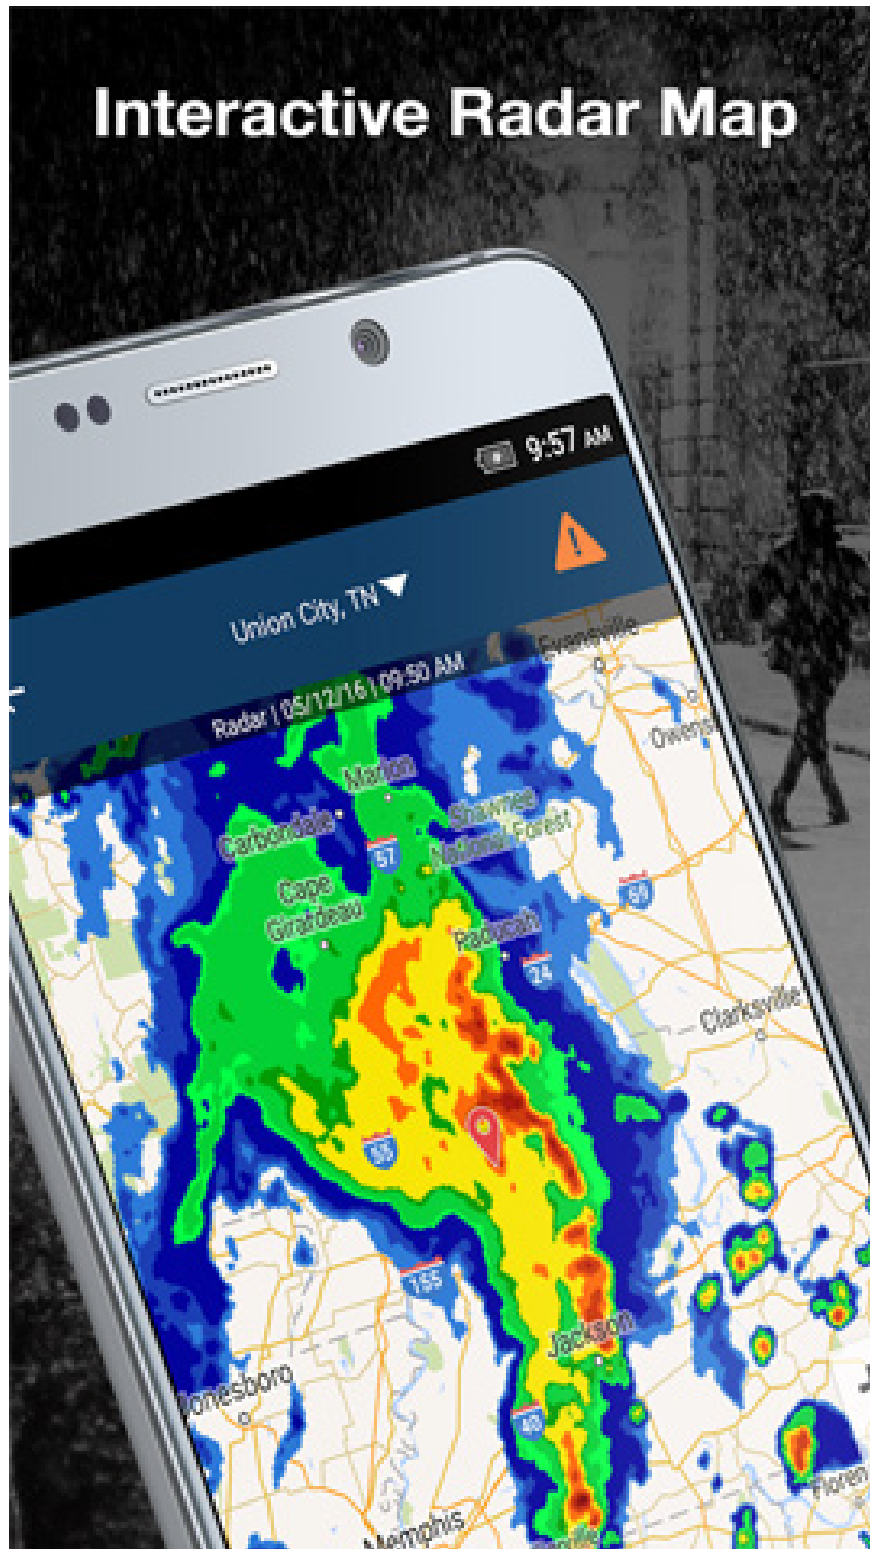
Interactive Radar Map

9:57 AM

Union City, TN

Radar | 05/12/16 | 09:50 AM

Evansville

Owensb

Marion

Carbondale

Shawnee National Forest

57

Cape Girardeau

60

Paducah

24

Clarksville

55

155

Jackson

onesboro

40

Memphis

Floren